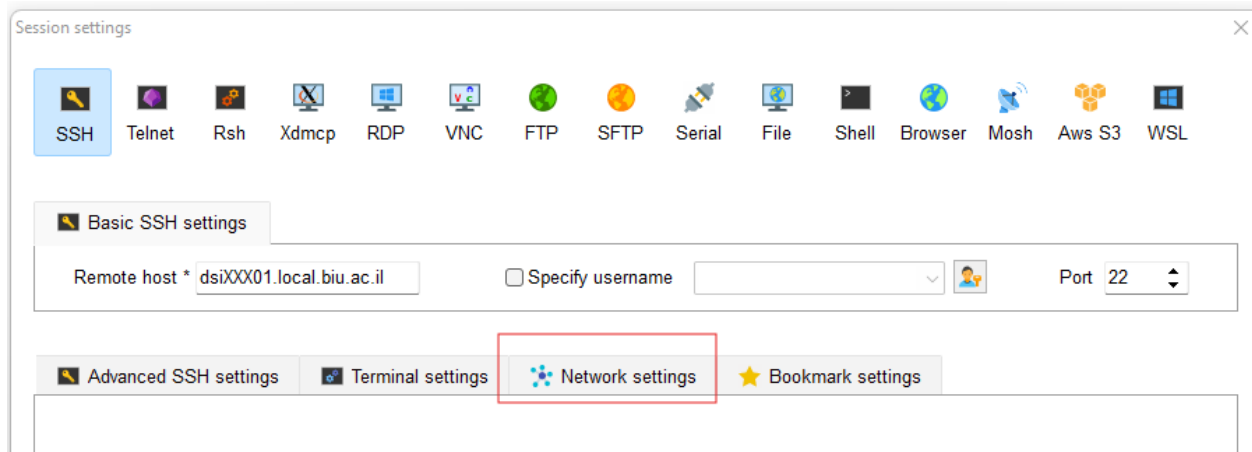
Session settings

SSH Telnet Rsh Xdmcp RDP VNC FTP SFTP Serial File Shell Browser Mosh Aws S3 WSL

Basic SSH settings

Remote host * dsiXXX01.local.biu.ac.il

Specify username

Port 22

Advanced SSH settings

Terminal settings

Network settings

Bookmark settings